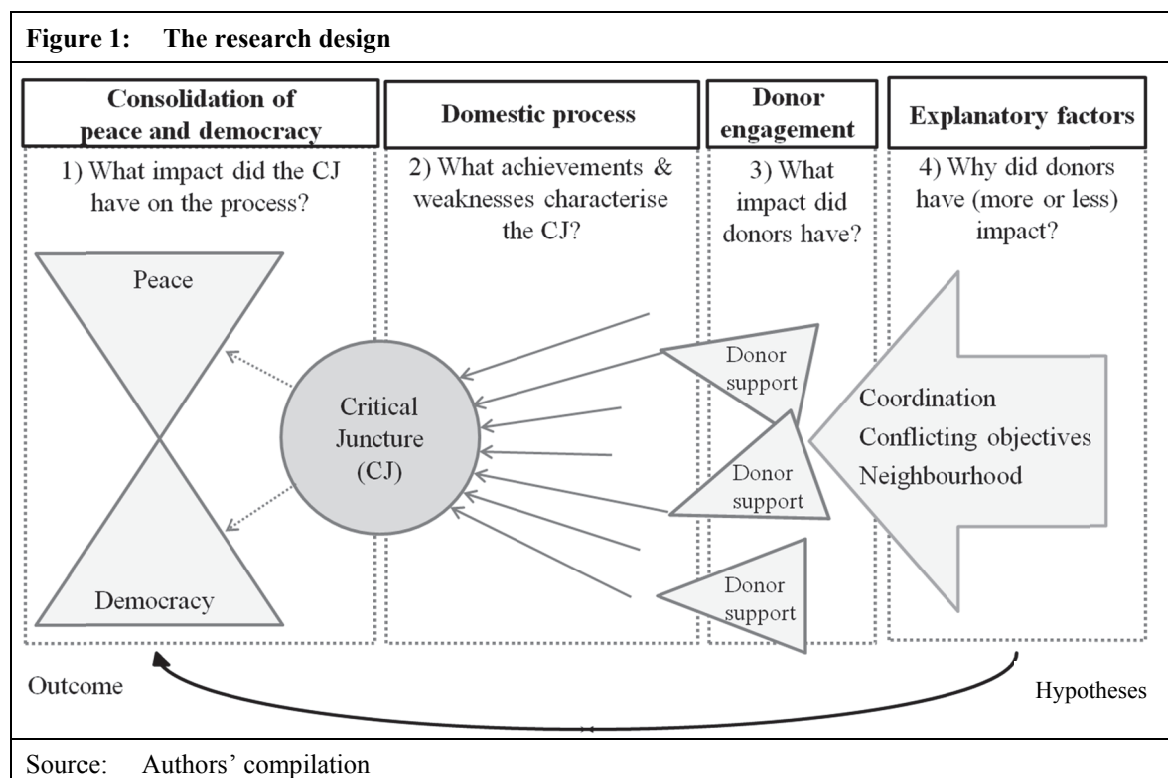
Figure 1: The research design

Consolidation of peace and democracy

1) What impact did the CJ have on the process?

Domestic process

2) What achievements & weaknesses characterise the CJ?

Donor engagement

3) What impact did donors have?

Explanatory factors

4) Why did donors have (more or less) impact?

Peace

Democracy

Critical Juncture (CJ)

Donor support

Donor support

Donor support

Coordination
Conflicting objectives
Neighbourhood

Outcome

Hypotheses

Source: Authors' compilation